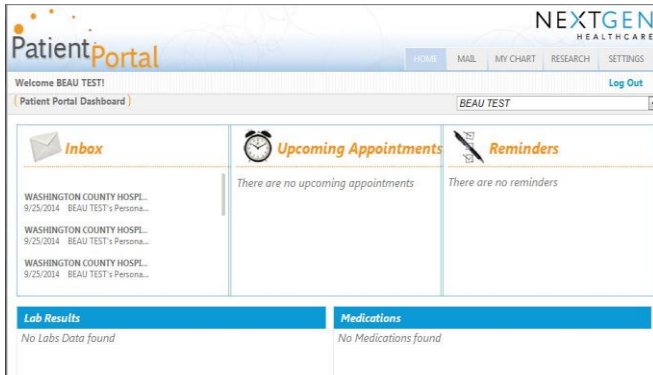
PatientPortal

NEXTGEN
HEALTHCARE

HOME MAIL MY CHART RESEARCH SETTINGS

Welcome BEAU TEST!

Log Out

Patient Portal Dashboard

BEAU TEST

Inbox

WASHINGTON COUNTY HOSPI...
9/25/2014 BEAU TEST's Persona...

WASHINGTON COUNTY HOSPI...
9/25/2014 BEAU TEST's Persona...

WASHINGTON COUNTY HOSPI...
9/25/2014 BEAU TEST's Persona...

Upcoming Appointments

There are no upcoming appointments

Reminders

There are no reminders

Lab Results

No Labs Data found

Medications

No Medications found